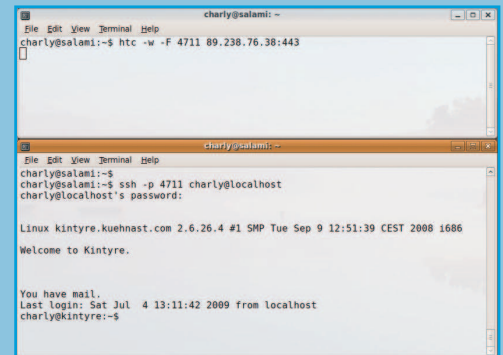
charly@salami: ~

File Edit View Terminal Help

charly@salami:~$ htc -w -F 4711 89.238.76.38:443

charly@salami: ~

File Edit View Terminal Help

charly@salami:~$
charly@salami:~$ ssh -p 4711 charly@localhost
charly@localhost's password:

Linux kintyre.kuehnast.com 2.6.26.4 #1 SMP Tue Sep 9 12:51:39 CEST 2008 1686

Welcome to Kintyre.

You have mail.
Last login: Sat Jul 4 13:11:42 2009 from localhost
charly@kintyre:~$